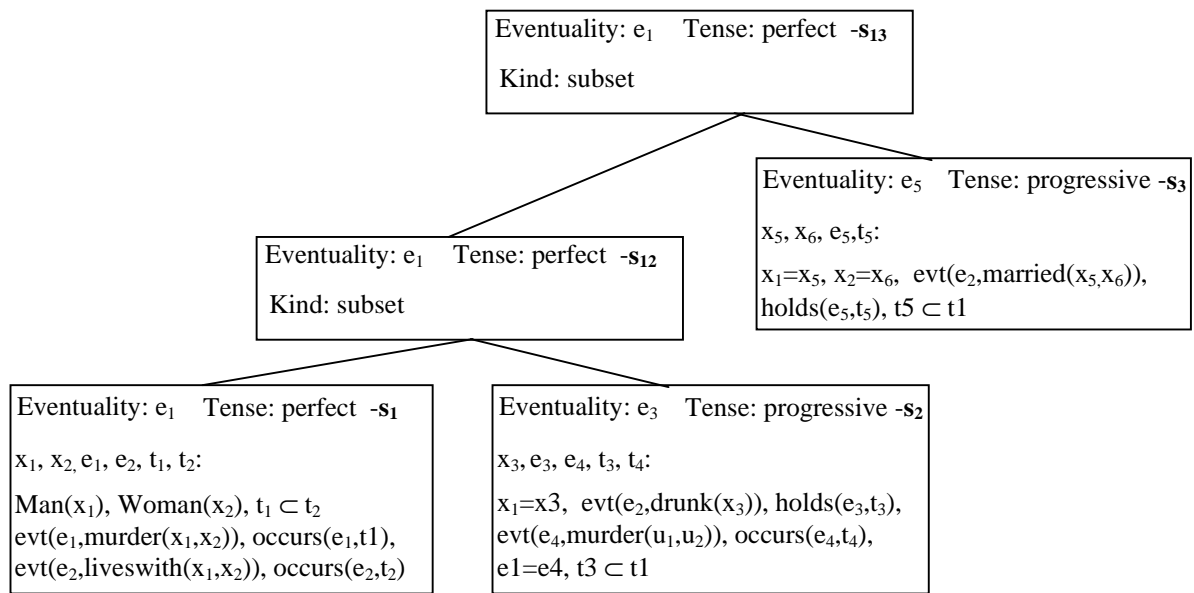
Eventuality: $e_1$ Tense: perfect -$\mathbf{s_{13}}$
Kind: subset

Eventuality: $e_5$ Tense: progressive -$\mathbf{s_3}$
$x_5$, $x_6$, $e_5$,$t_5$:
$x_1$=$x_5$, $x_2$=$x_6$, evt($e_2$,married($x_5$,$x_6$)), holds($e_5$,$t_5$), t5 $\subset$ t1

Eventuality: $e_1$ Tense: perfect -$\mathbf{s_{12}}$
Kind: subset

Eventuality: $e_1$ Tense: perfect -$\mathbf{s_1}$
$x_1$, $x_2$, $e_1$, $e_2$, $t_1$, $t_2$:
Man($x_1$), Woman($x_2$), $t_1 \subset t_2$
evt($e_1$,murder($x_1$,$x_2$)), occurs($e_1$,t1),
evt($e_2$,liveswith($x_1$,$x_2$)), occurs($e_2$,$t_2$)

Eventuality: $e_3$ Tense: progressive -$\mathbf{s_2}$
$x_3$, $e_3$, $e_4$, $t_3$, $t_4$:
$x_1$=x3, evt($e_2$,drunk($x_3$)), holds($e_3$,$t_3$),
evt($e_4$,murder($u_1$,$u_2$)), occurs($e_4$,$t_4$),
e1=e4, t3 $\subset$ t1